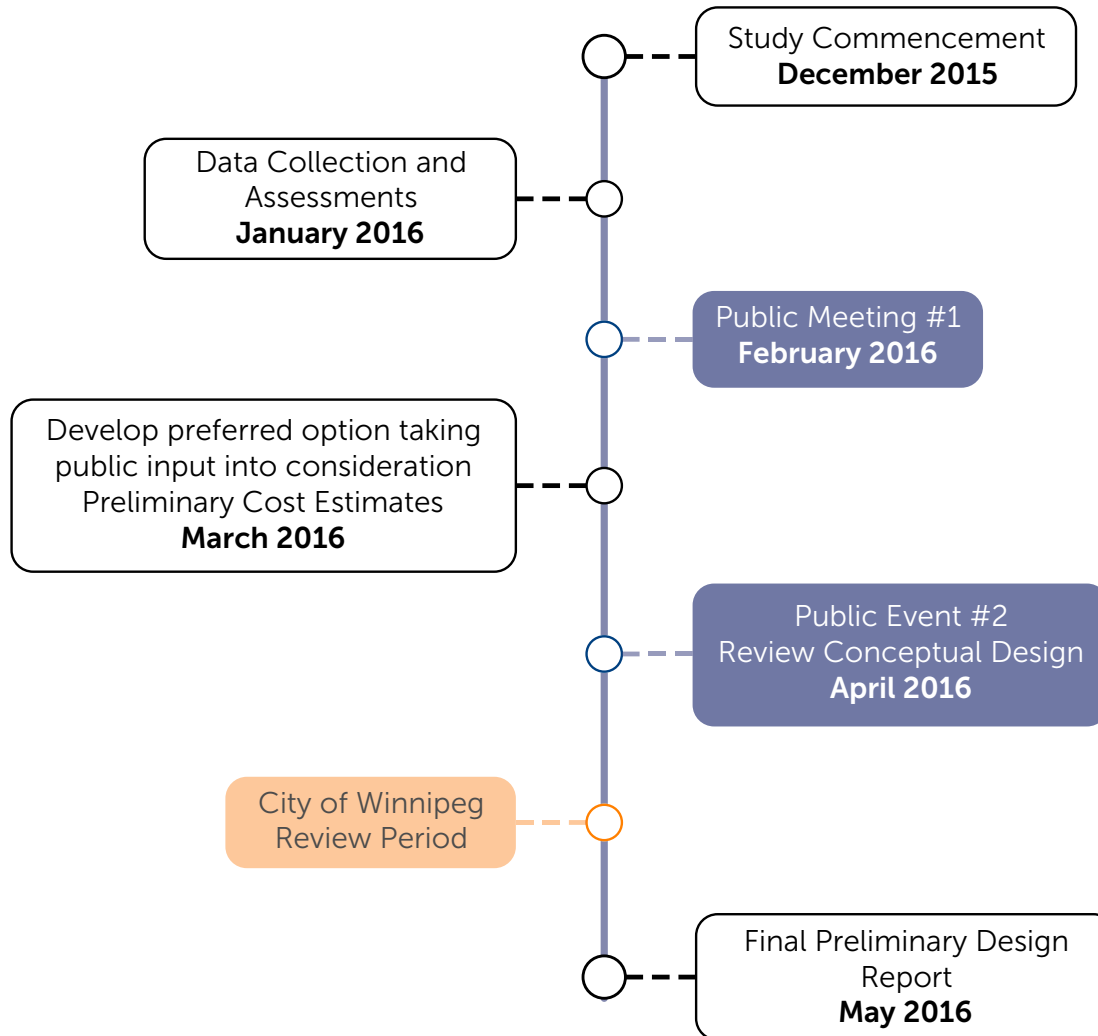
Study Commencement
December 2015

Data Collection and Assessments
January 2016

Public Meeting #1
February 2016

Develop preferred option taking public input into consideration
Preliminary Cost Estimates
March 2016

Public Event #2
Review Conceptual Design
April 2016

City of Winnipeg Review Period

Final Preliminary Design Report
May 2016